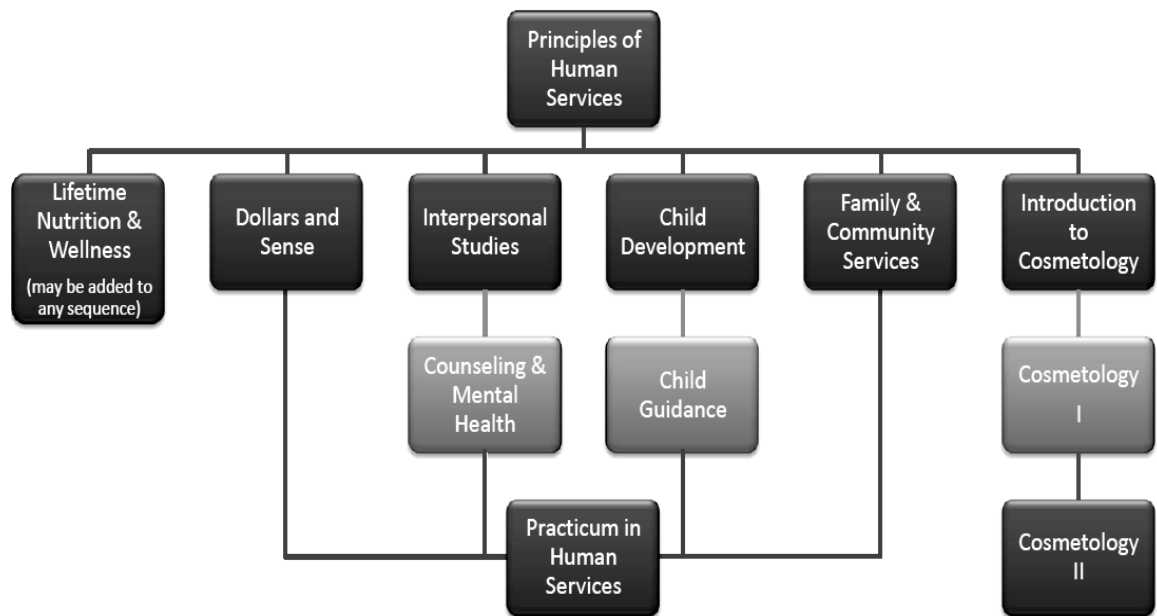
Principles of Human Services

Lifetime Nutrition & Wellness
(may be added to any sequence)

Dollars and Sense

Interpersonal Studies

Child Development

Family & Community Services

Introduction to Cosmetology

Counseling & Mental Health

Child Guidance

Cosmetology I

Practicum in Human Services

Cosmetology II